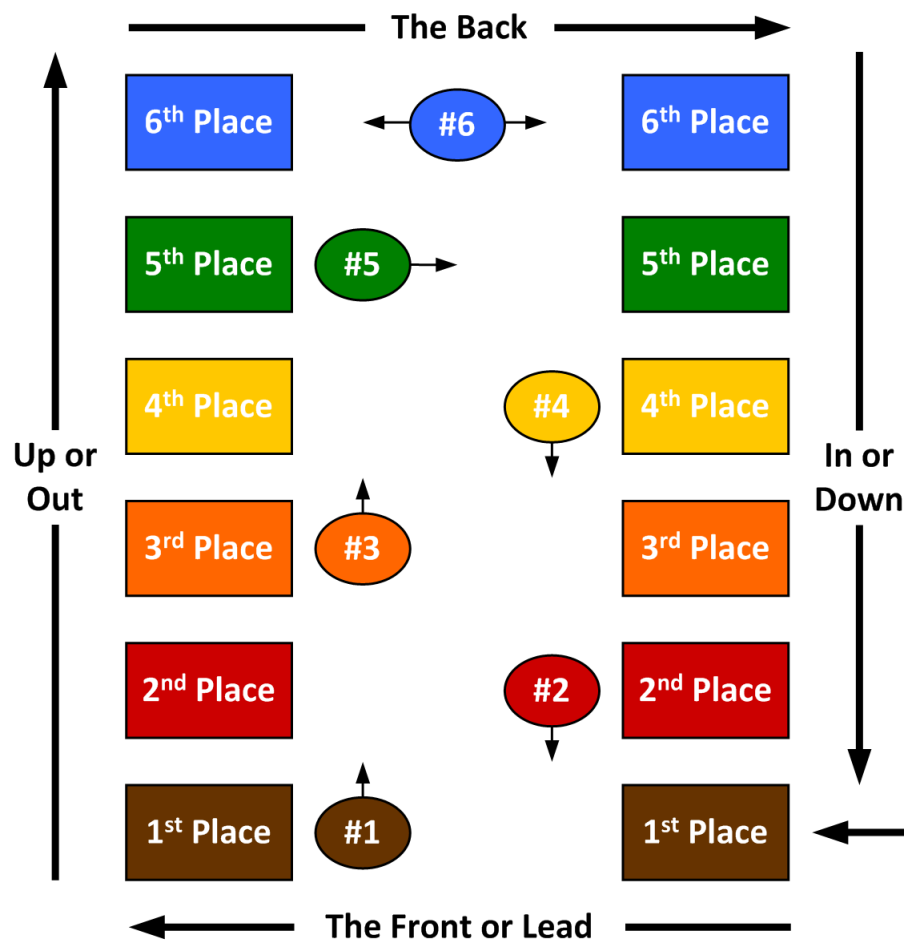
The Back

6$^{th}$ Place

#6

6$^{th}$ Place

5$^{th}$ Place

#5

5$^{th}$ Place

4$^{th}$ Place

#4

4$^{th}$ Place

Up or Out

In or Down

3$^{rd}$ Place

#3

3$^{rd}$ Place

2$^{nd}$ Place

#2

2$^{nd}$ Place

1$^{st}$ Place

#1

1$^{st}$ Place

The Front or Lead